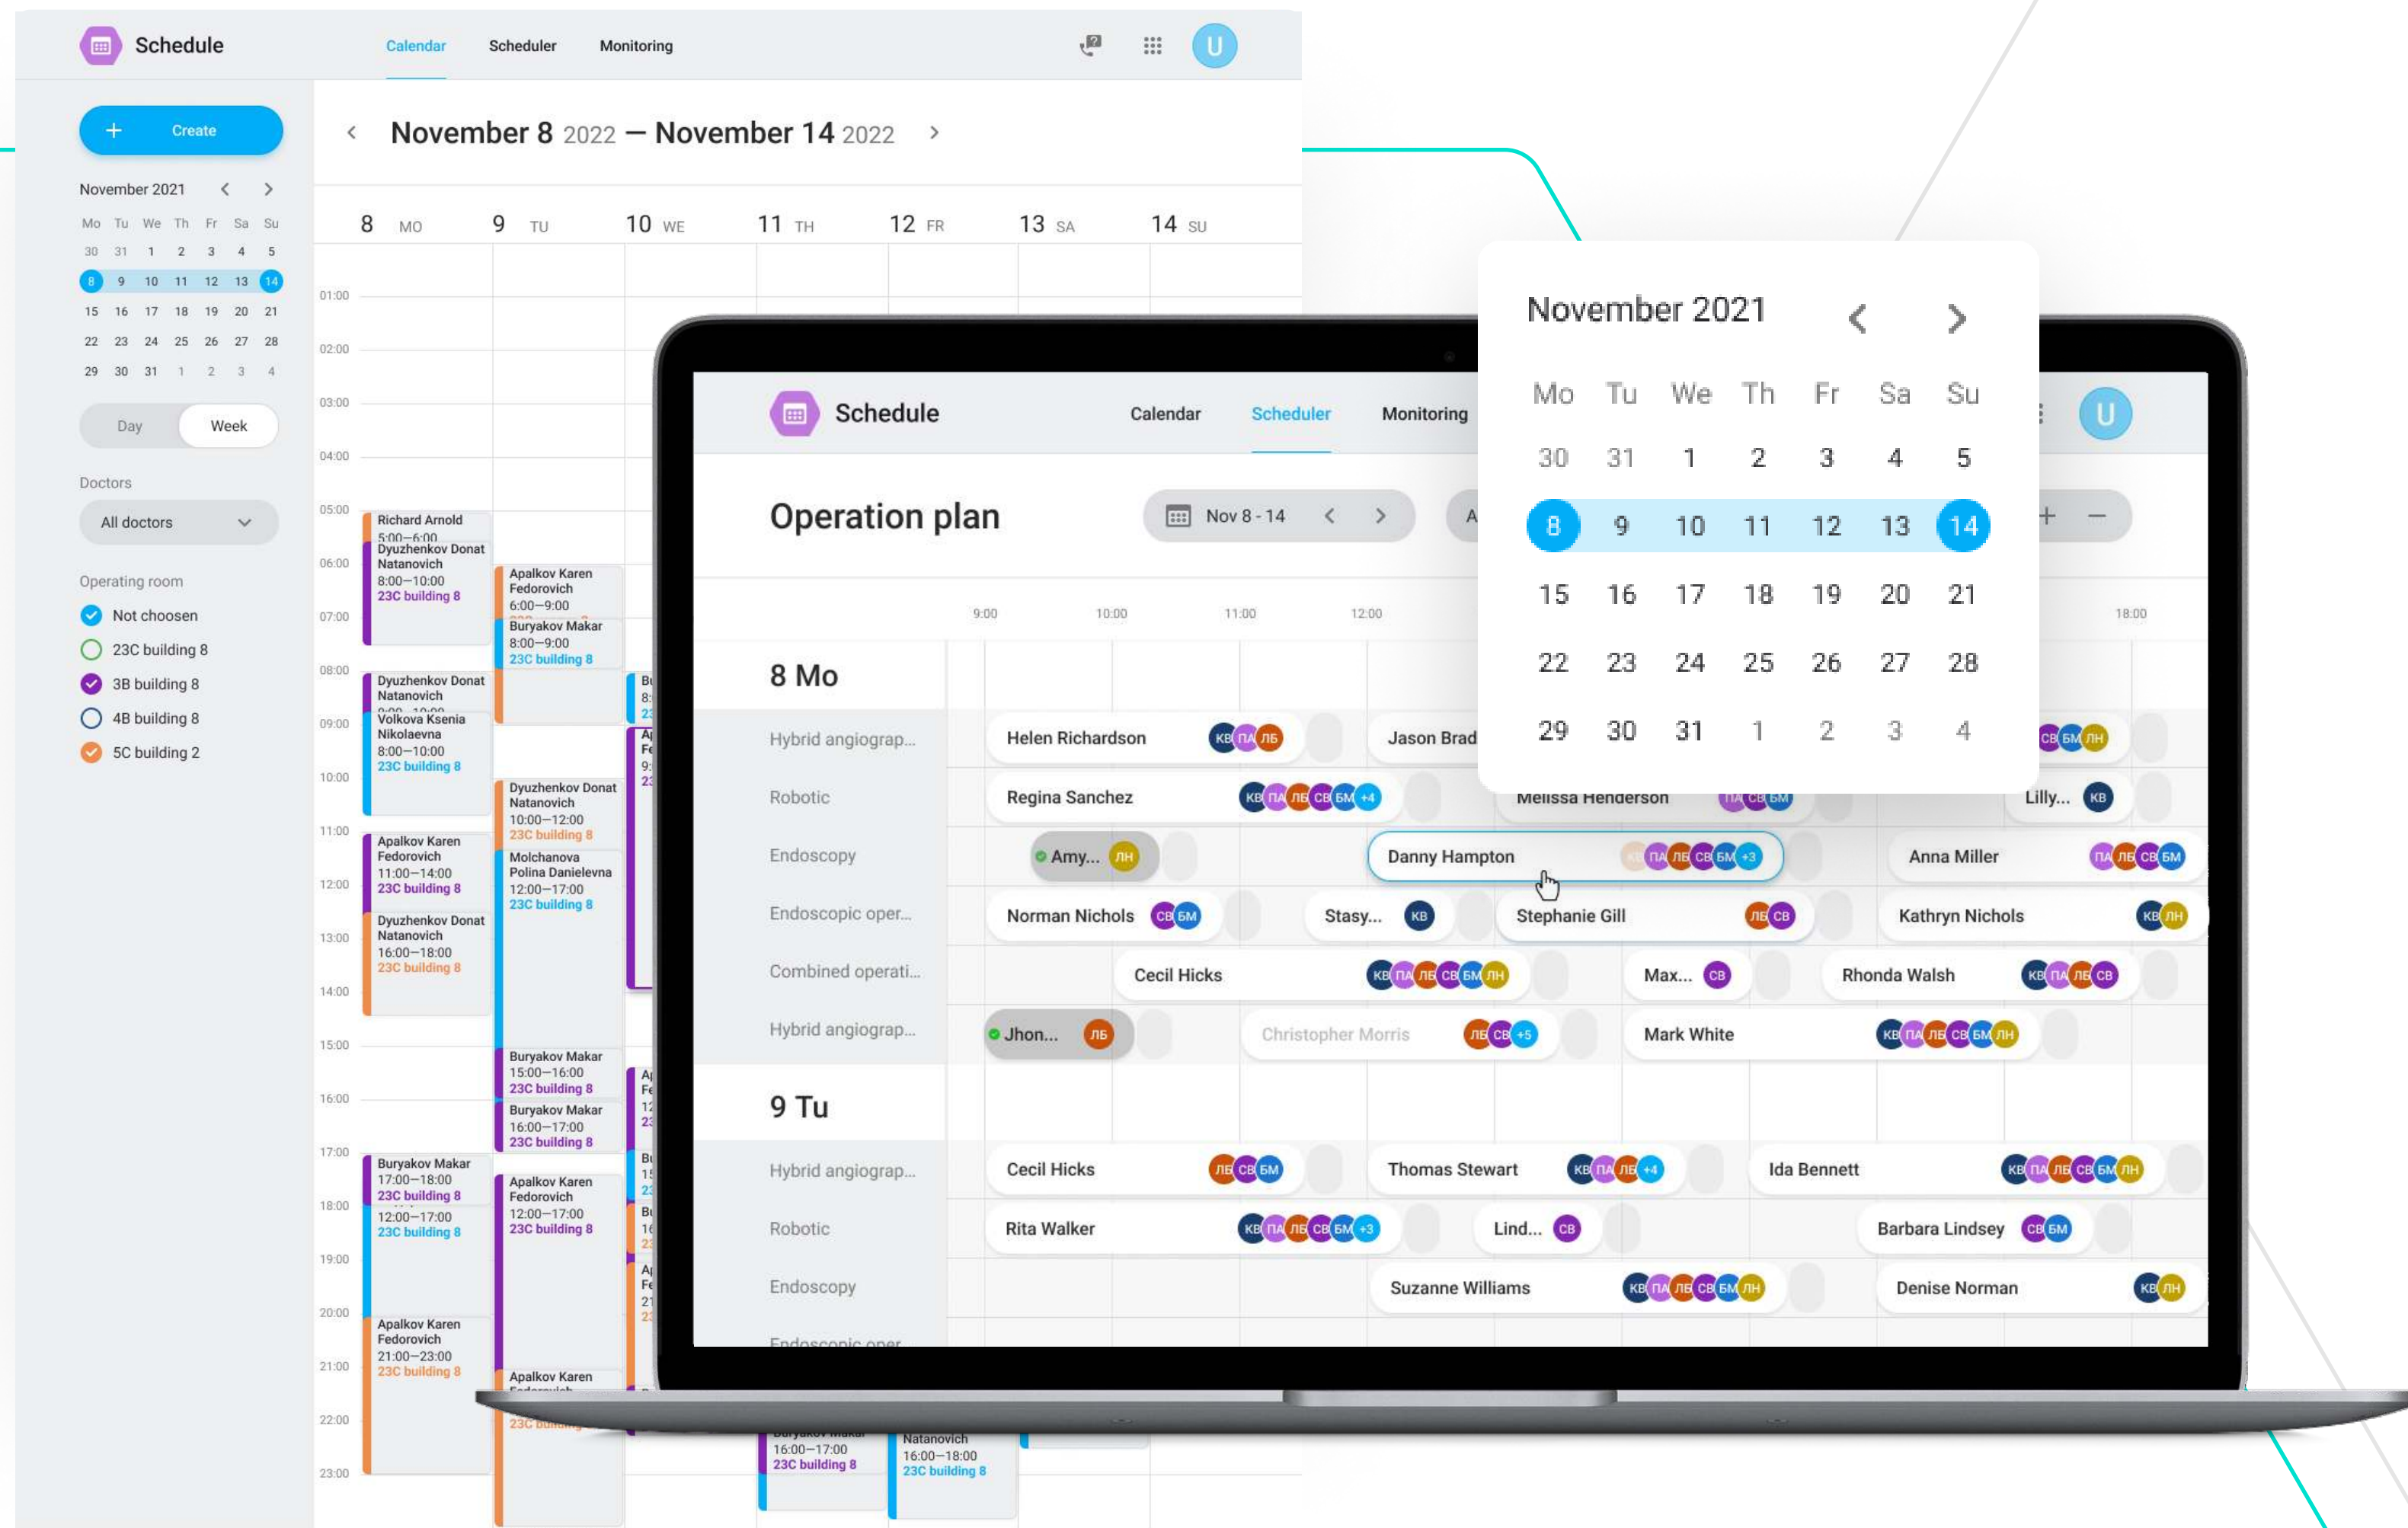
Schedule
Calendar
Scheduler
Monitoring
U

Create

November 2021

| Mo | Tu | We | Th | Fr | Sa | Su |
|---|---|---|---|---|---|---|
| 30 | 31 | 1 | 2 | 3 | 4 | 5 |
| 8 | 9 | 10 | 11 | 12 | 13 | 14 |
| 15 | 16 | 17 | 18 | 19 | 20 | 21 |
| 22 | 23 | 24 | 25 | 26 | 27 | 28 |
| 29 | 30 | 31 | 1 | 2 | 3 | 4 |

Day
Week

Doctors
All doctors

Operating room
Not choosen
23C building 8
3B building 8
4B building 8
5C building 2

November 8 2022 — November 14 2022

8 MO 9 TU 10 WE 11 TH 12 FR 13 SA 14 SU

01:00
02:00
03:00
04:00
05:00
06:00
07:00
08:00
09:00
10:00
11:00
12:00
13:00
14:00
15:00
16:00
17:00
18:00
19:00
20:00
21:00
22:00
23:00

Richard Arnold
5:00—6:00
Dyuzhenkov Donat Natanovich
8:00—10:00
23C building 8
Dyuzhenkov Donat Natanovich
Volkova Ksenia Nikolaevna
8:00—10:00
23C building 8
Apalkov Karen Fedorovich
11:00—14:00
23C building 8
Dyuzhenkov Donat Natanovich
16:00—18:00
23C building 8
Buryakov Makar
17:00—18:00
23C building 8
12:00—17:00
23C building 8
Apalkov Karen Fedorovich
21:00—23:00
23C building 8

Apalkov Karen Fedorovich
6:00—9:00
Buryakov Makar
8:00—9:00
23C building 8
Dyuzhenkov Donat Natanovich
10:00—12:00
23C building 8
Molchanova Polina Danielevna
12:00—17:00
23C building 8
Buryakov Makar
15:00—16:00
23C building 8
Buryakov Makar
16:00—17:00
23C building 8
Apalkov Karen Fedorovich
12:00—17:00
23C building 8
Apalkov Karen
16:00—17:00
23C building 8
Natanovich
16:00—18:00
23C building 8

Schedule
Calendar
Scheduler
Monitoring
U

Operation plan
Nov 8 - 14

9:00 10:00 11:00 12:00 18:00

8 Mo
Hybrid angiograp...
Robotic
Endoscopy
Endoscopic oper...
Combined operati...
Hybrid angiograp...

Helen Richardson КВ ПА ЛБ
Jason Brad
СВ БМ ЛН
Regina Sanchez КВ ПА ЛБ СВ БМ +4
Melissa Henderson ПА СВ БМ
Lilly... КВ
Amy... ЛН
Danny Hampton ПА ЛБ СВ БМ +3
Anna Miller ПА ЛБ СВ БМ
Norman Nichols СВ БМ
Stasy... КВ
Stephanie Gill ЛБ СВ
Kathryn Nichols КВ ЛН
Cecil Hicks КВ ПА ЛБ СВ БМ ЛН
Max... СВ
Rhonda Walsh КВ ПА ЛБ СВ
Jhon... ЛБ
Christopher Morris ЛБ СВ +5
Mark White КВ ПА ЛБ СВ БМ ЛН

9 Tu
Hybrid angiograp...
Robotic
Endoscopy
Endoscopic oper...

Cecil Hicks ЛБ СВ БМ
Thomas Stewart КВ ПА ЛБ +4
Ida Bennett КВ ПА ЛБ СВ БМ ЛН
Rita Walker КВ ПА ЛБ СВ БМ +3
Lind... СВ
Barbara Lindsey СВ БМ
Suzanne Williams КВ ПА ЛБ СВ БМ ЛН
Denise Norman КВ ЛН

November 2021

| Mo | Tu | We | Th | Fr | Sa | Su |
|---|---|---|---|---|---|---|
| 30 | 31 | 1 | 2 | 3 | 4 | 5 |
| 8 | 9 | 10 | 11 | 12 | 13 | 14 |
| 15 | 16 | 17 | 18 | 19 | 20 | 21 |
| 22 | 23 | 24 | 25 | 26 | 27 | 28 |
| 29 | 30 | 31 | 1 | 2 | 3 | 4 |